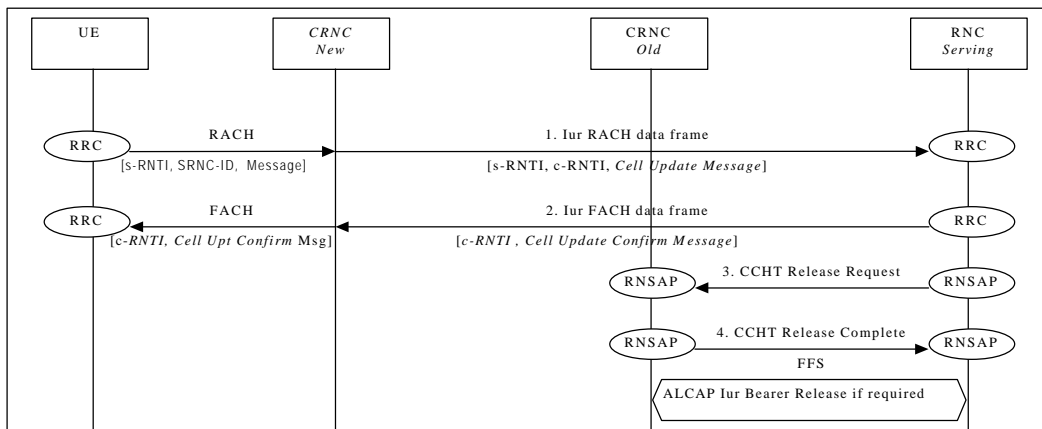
UE

CRNC
New

CRNC
Old

RNC
Serving

RRC

RACH

1. Iur RACH data frame

RRC

[s-RNTI, SRNC-ID, Message]

[s-RNTI, c-RNTI, Cell Update Message]

RRC

FACH

2. Iur FACH data frame

RRC

[c-RNTI, Cell Upt Confirm Msg]

[c-RNTI , Cell Update Confirm Message]

RNSAP

3. CCHT Release Request

RNSAP

RNSAP

4. CCHT Release Complete

RNSAP

FFS

ALCAP Iur Bearer Release if required